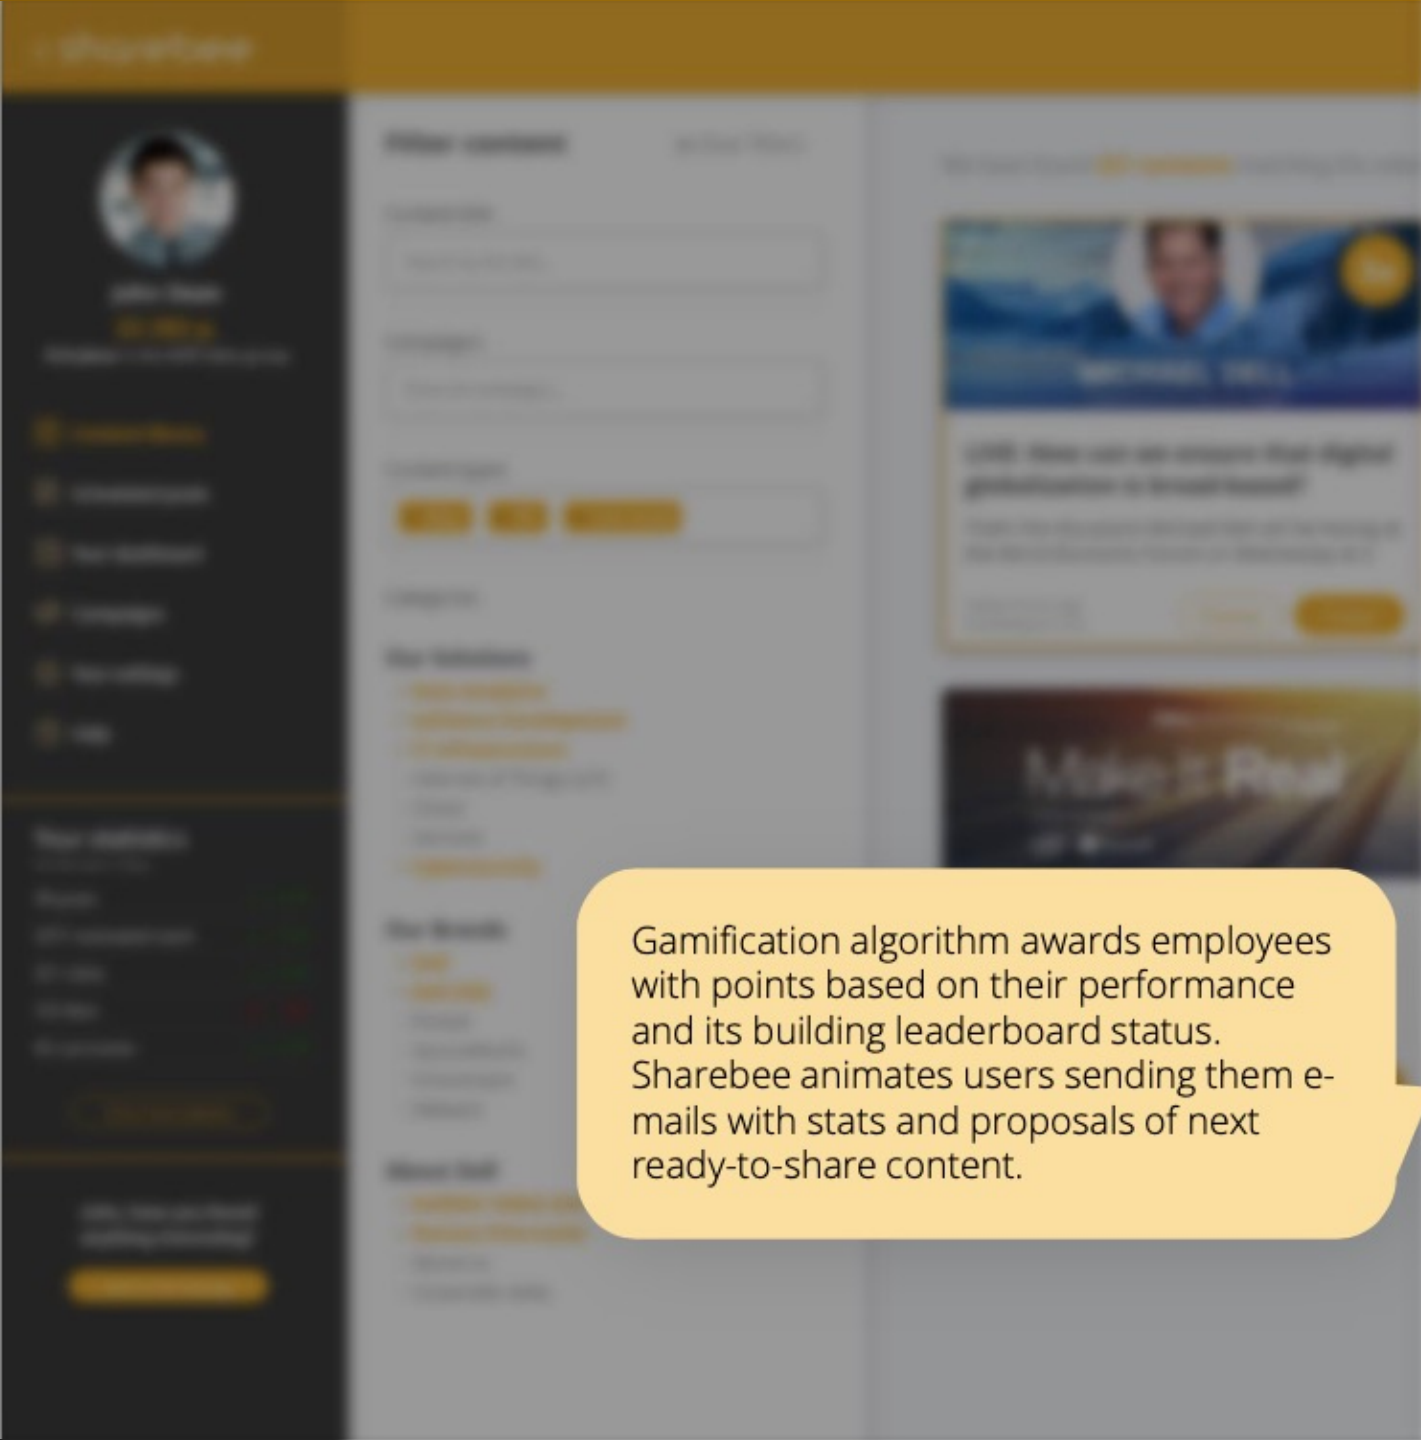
Make it Real

Gamification algorithm awards employees with points based on their performance and its building leaderboard status. Sharebee animates users sending them e-mails with stats and proposals of next ready-to-share content.